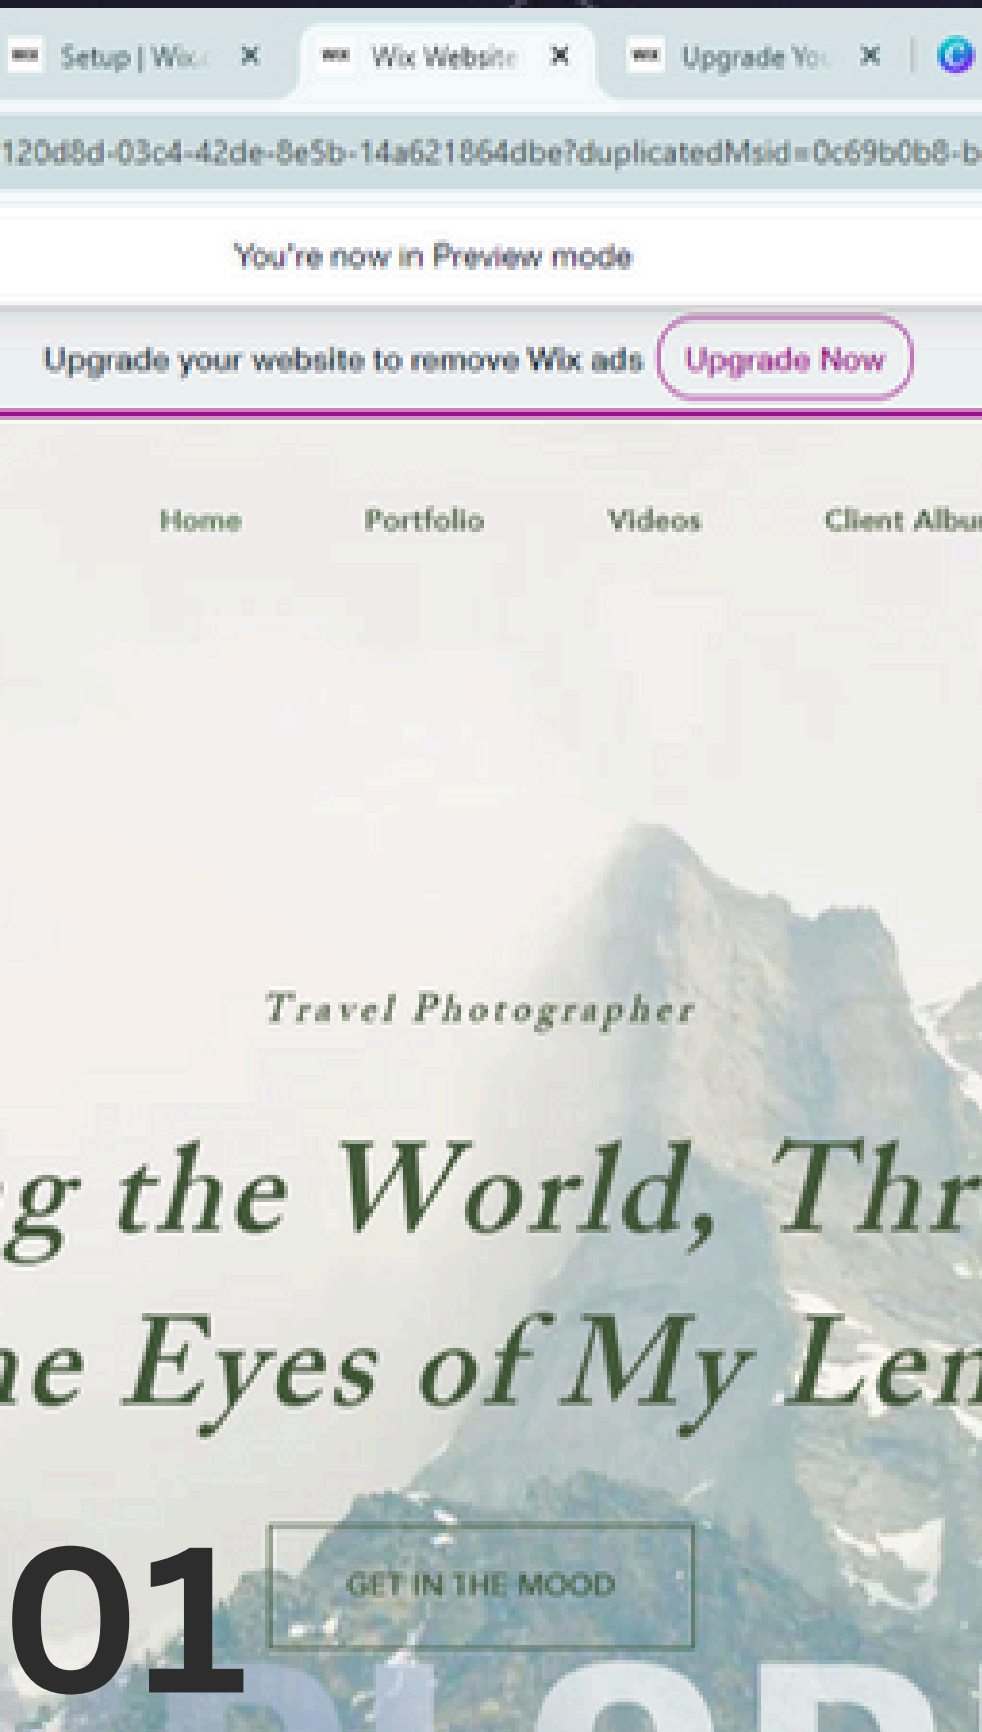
Setup | Wix ×
Wix Website ×
Upgrade Yo ×

120d8d-03c4-42de-8e5b-14a621864dbe?duplicatedMsid=0c69b0b8-b

You're now in Preview mode

Upgrade your website to remove Wix ads
Upgrade Now

Home
Portfolio
Videos
Client Albu

Travel Photographer

g the World, Thr
ne Eyes of My Len

GET IN THE MOOD

01